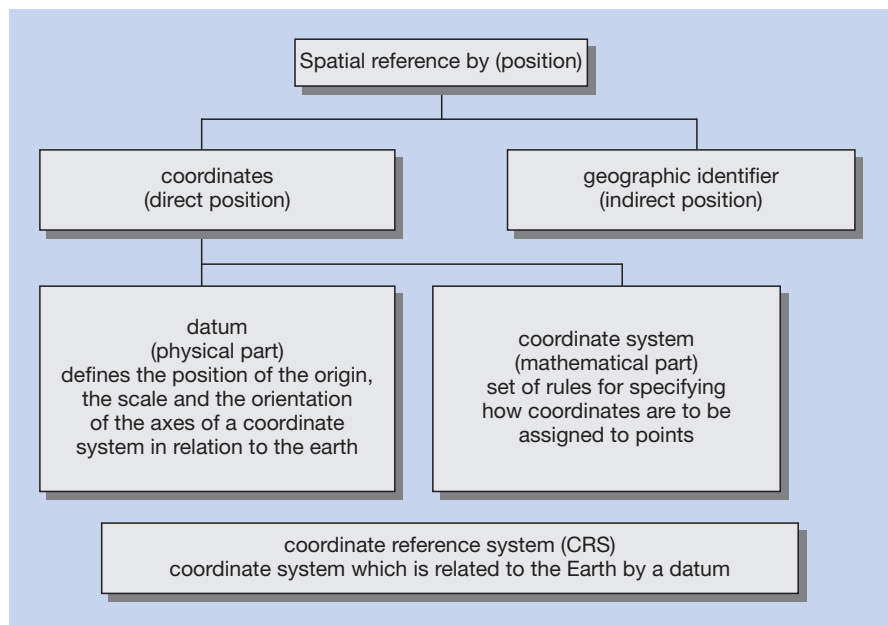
Spatial reference by (position)

coordinates
(direct position)

geographic identifier
(indirect position)

datum
(physical part)
defines the position of the origin, the scale and the orientation of the axes of a coordinate system in relation to the earth

coordinate system
(mathematical part)
set of rules for specifying how coordinates are to be assigned to points

coordinate reference system (CRS)
coordinate system which is related to the Earth by a datum